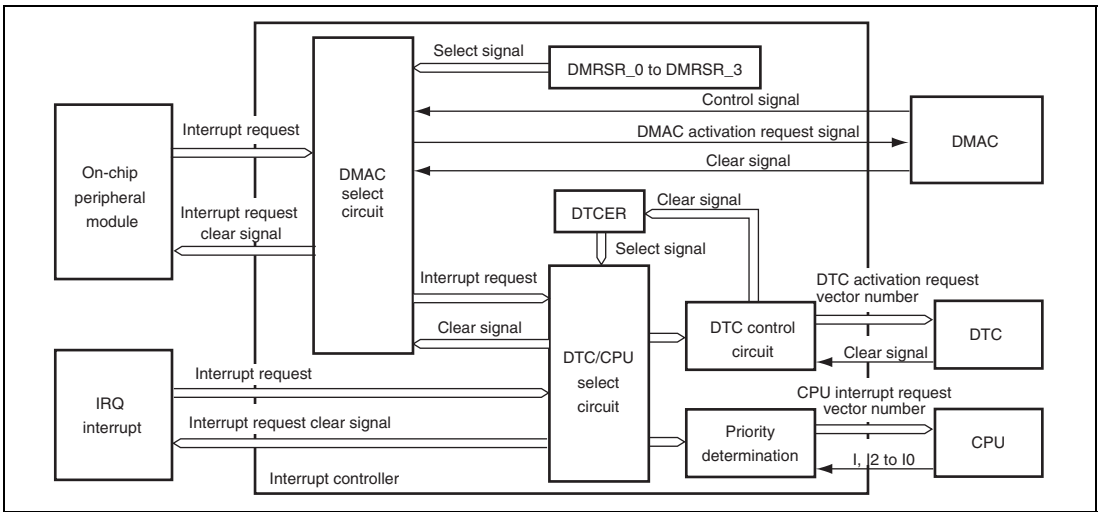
Select signal

DMRSR_0 to DMRSR_3

Control signal

Interrupt request

DMAC activation request signal

DMAC

Clear signal

On-chip peripheral module

DMAC select circuit

Interrupt request clear signal

DTCER

Clear signal

Select signal

Interrupt request

DTC activation request vector number

Clear signal

DTC/CPU select circuit

DTC control circuit

DTC

Clear signal

Interrupt request

IRQ interrupt

CPU interrupt request vector number

Interrupt request clear signal

Priority determination

CPU

I, I2 to I0

Interrupt controller